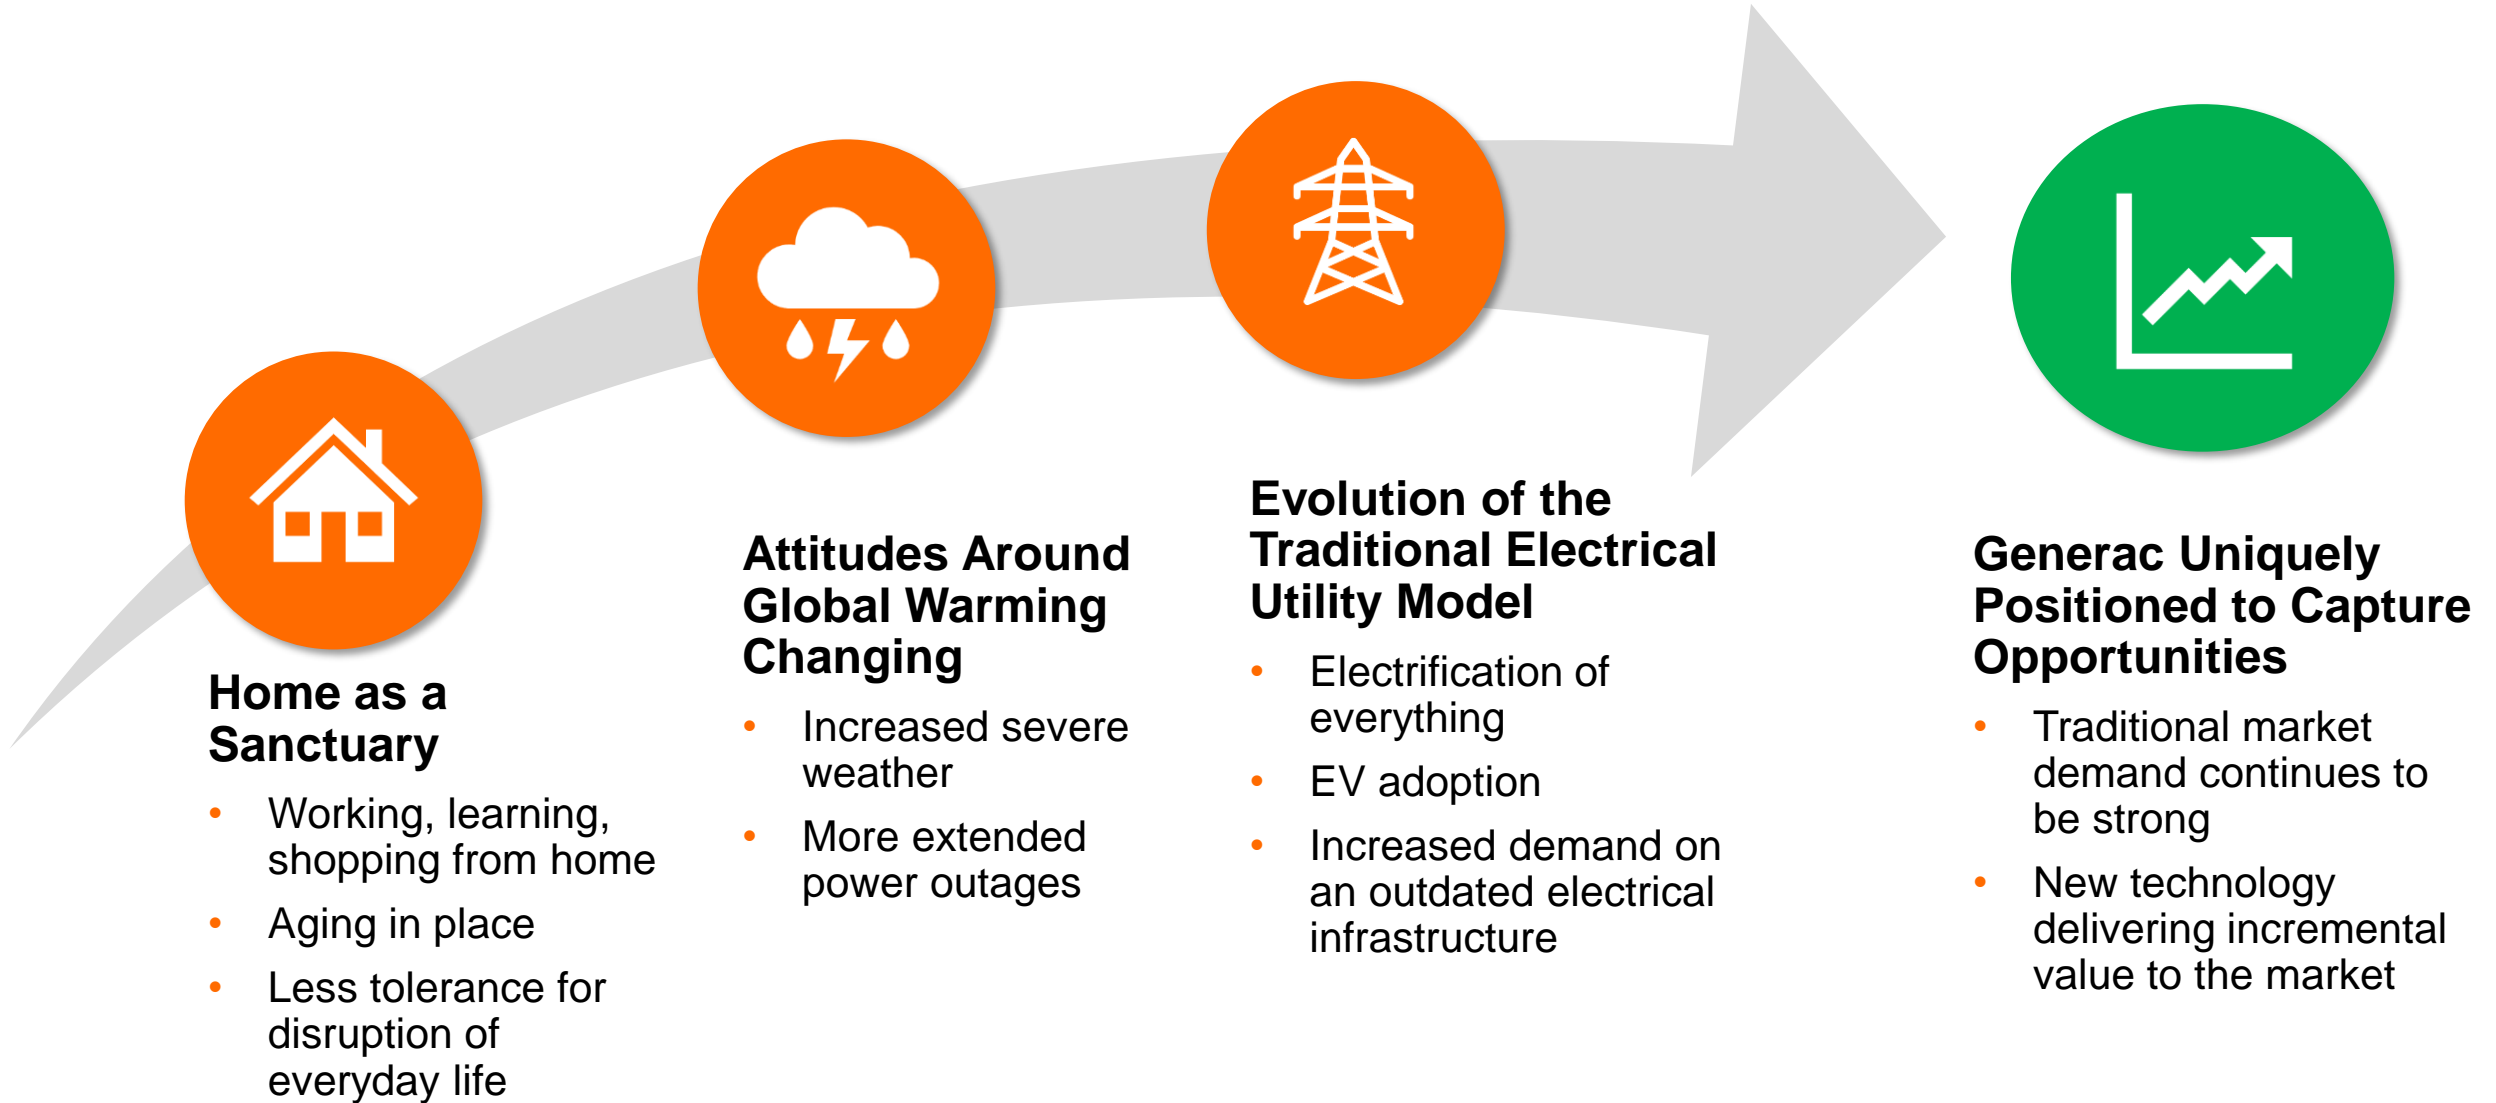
Home as a Sanctuary

- Working, learning, shopping from home
- Aging in place
- Less tolerance for disruption of everyday life

Attitudes Around Global Warming Changing

- Increased severe weather
- More extended power outages

Evolution of the Traditional Electrical Utility Model

- Electrification of everything
- EV adoption
- Increased demand on an outdated electrical infrastructure

Generac Uniquely Positioned to Capture Opportunities

- Traditional market demand continues to be strong
- New technology delivering incremental value to the market